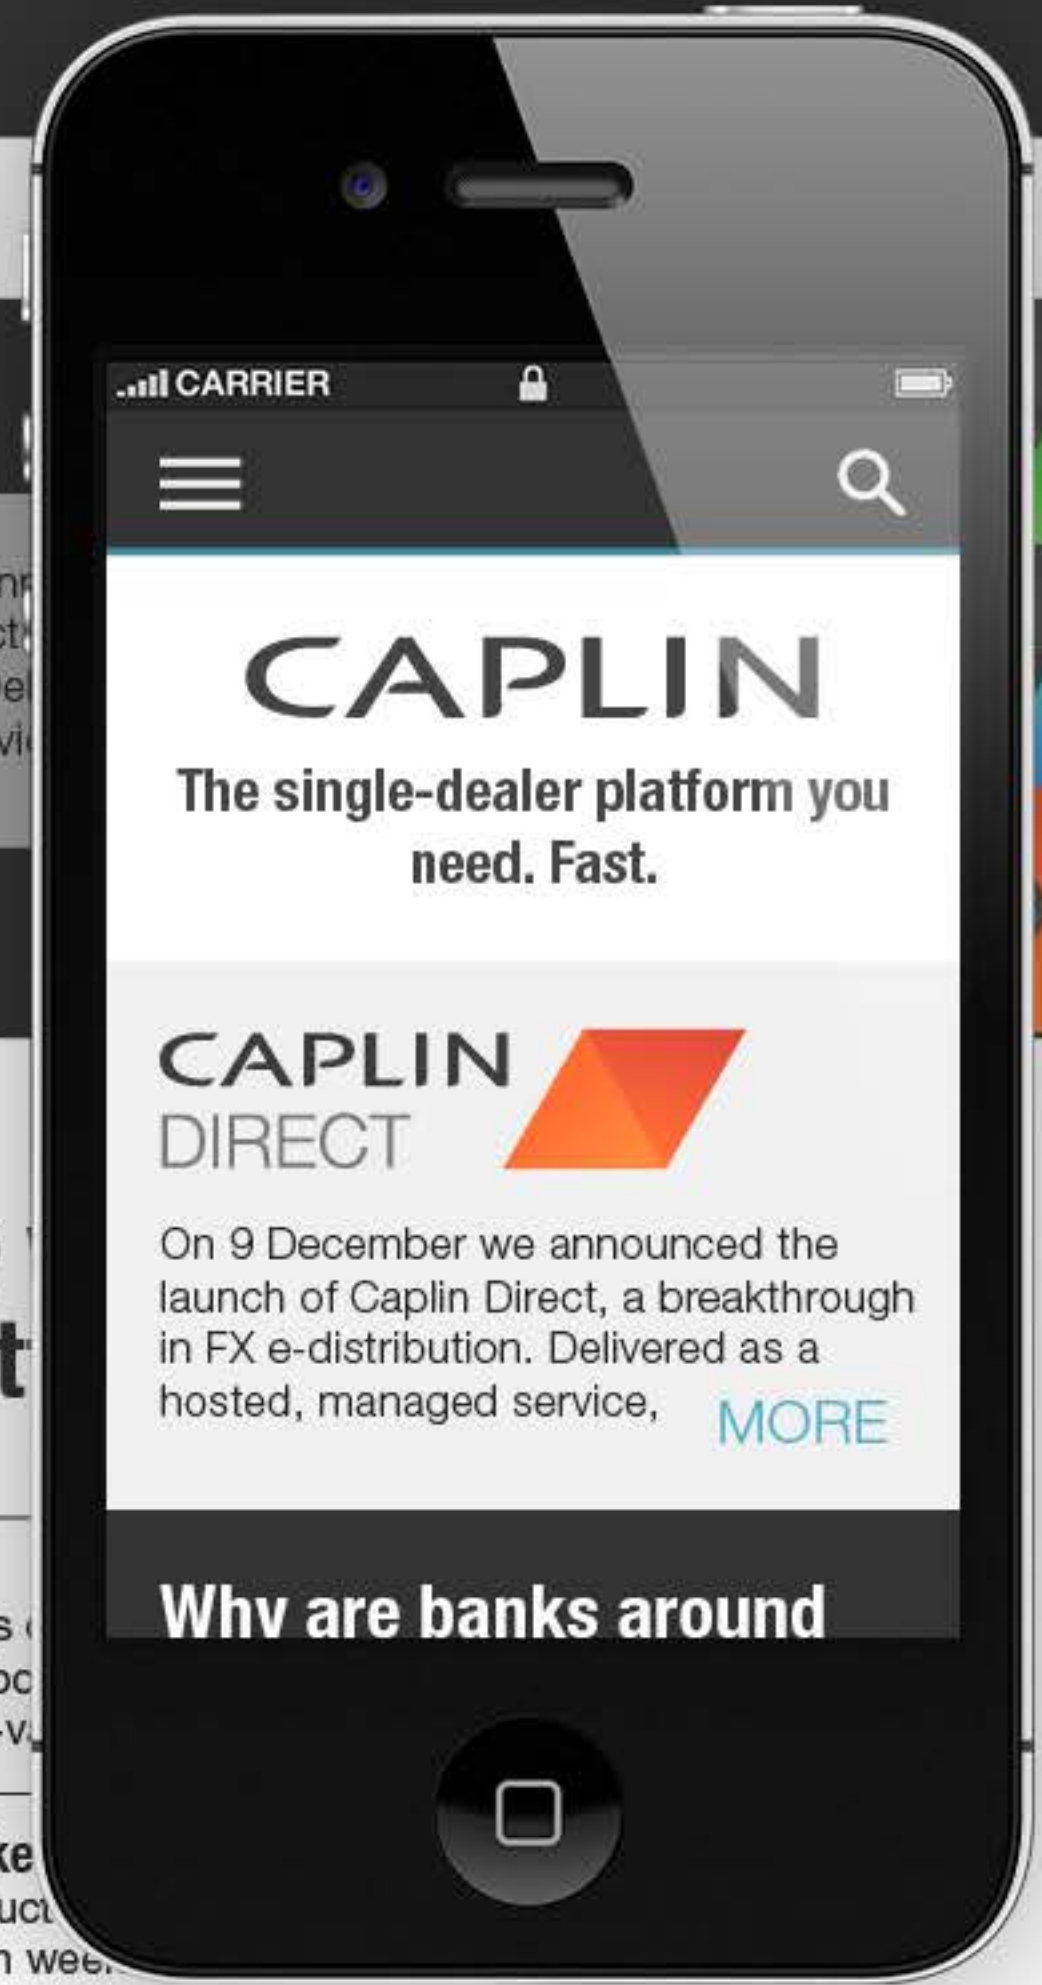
CARRIER

CAPLIN

The single-dealer platform you need. Fast.

CAPLIN DIRECT

On 9 December we announced the launch of Caplin Direct, a breakthrough in FX e-distribution. Delivered as a hosted, managed service, MORE

Why are banks around